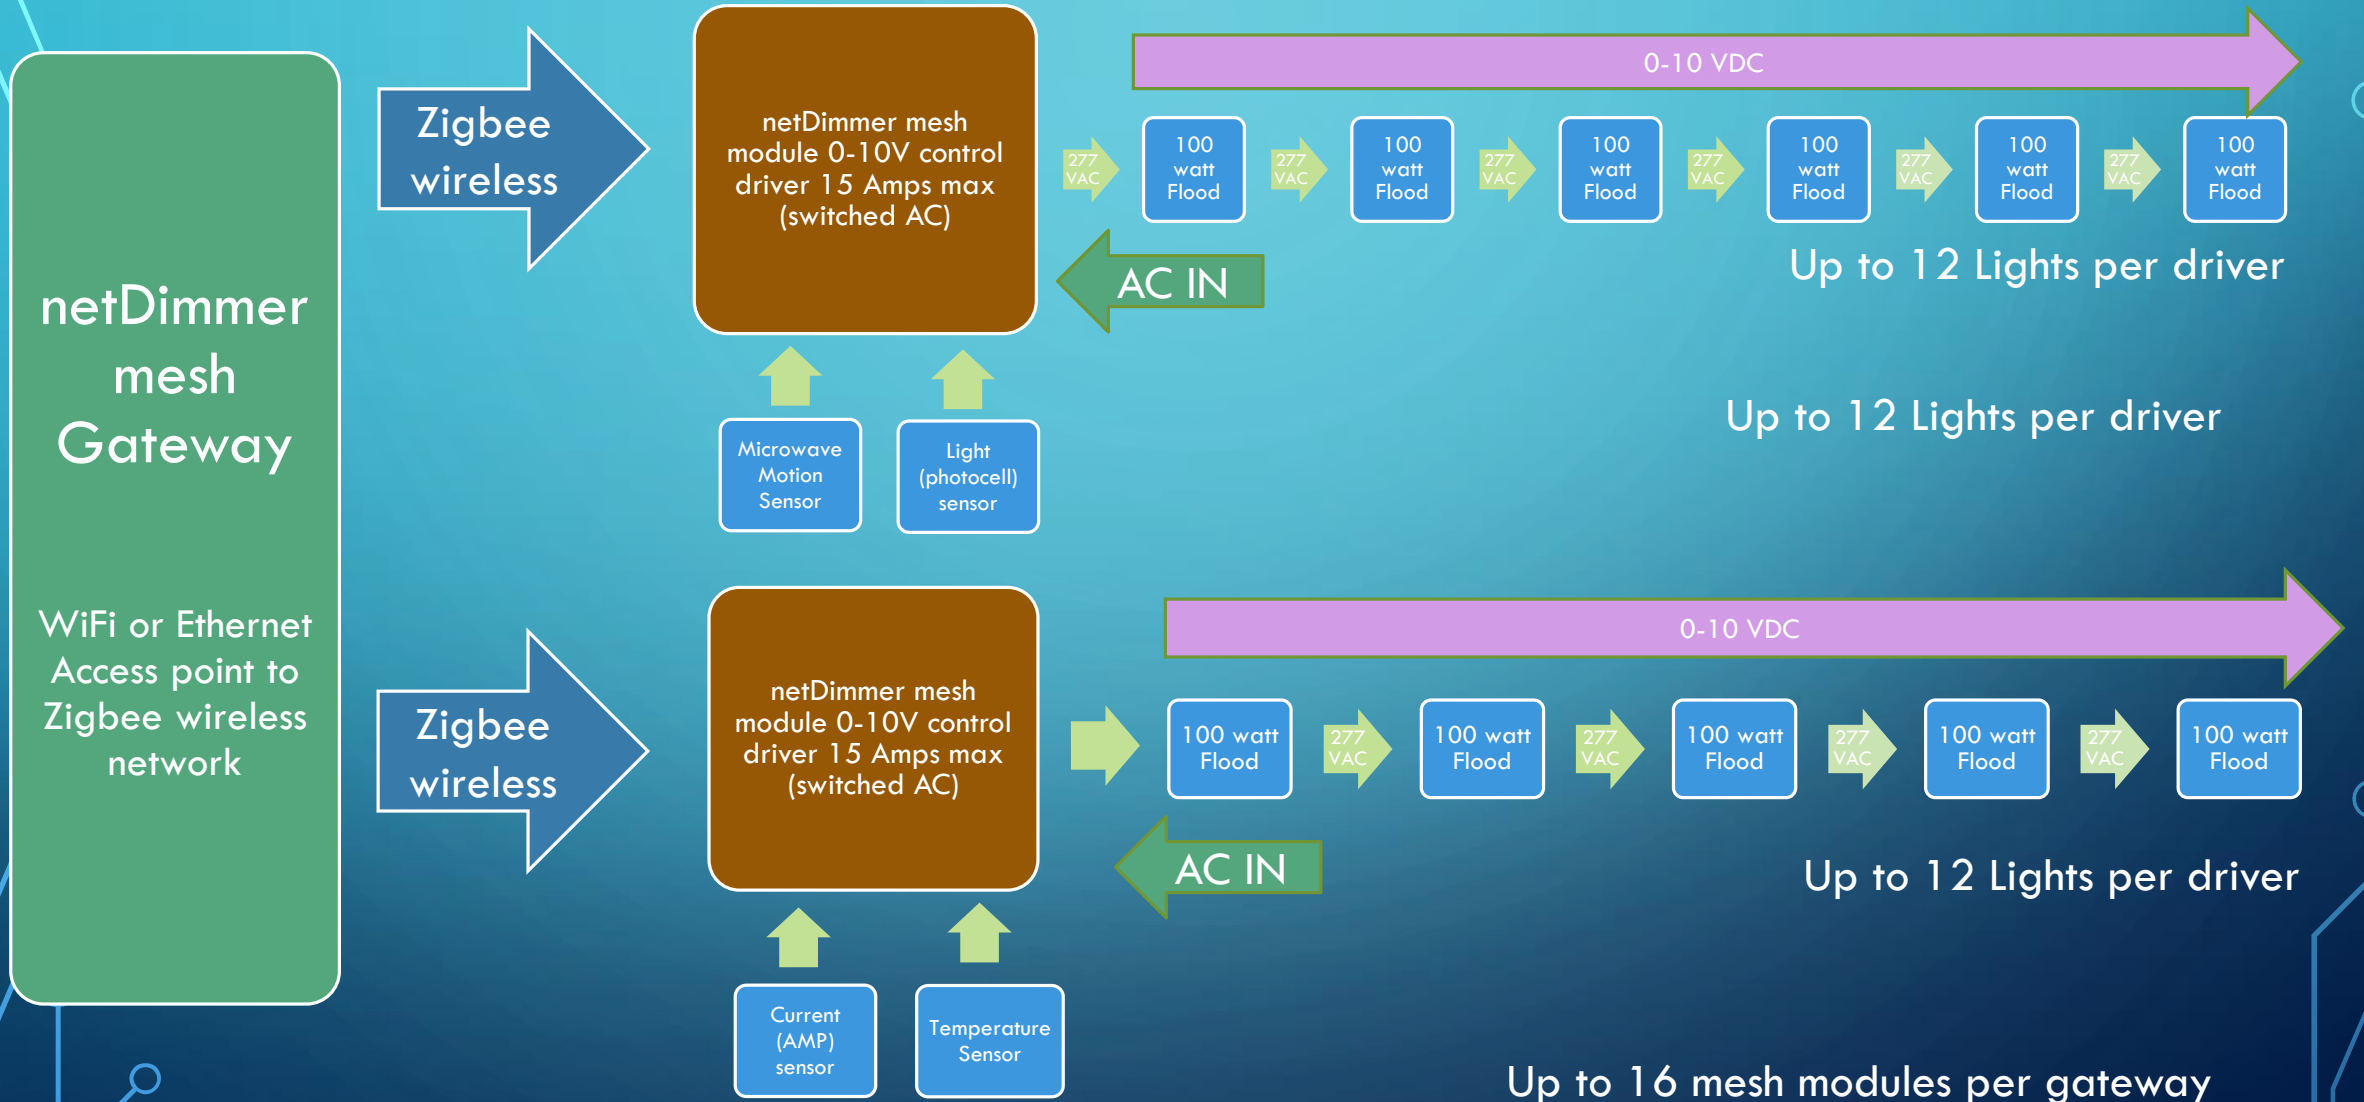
netDimmer mesh Gateway

WiFi or Ethernet Access point to Zigbee wireless network

Zigbee wireless

netDimmer mesh module 0-10V control driver 15 Amps max (switched AC)

0-10 VDC

277 VAC

100 watt Flood

277 VAC

100 watt Flood

277 VAC

100 watt Flood

277 VAC

100 watt Flood

277 VAC

100 watt Flood

277 VAC

100 watt Flood

AC IN

Up to 12 Lights per driver

Microwave Motion Sensor

Light (photocell) sensor

Up to 12 Lights per driver

Zigbee wireless

netDimmer mesh module 0-10V control driver 15 Amps max (switched AC)

0-10 VDC

100 watt Flood

277 VAC

100 watt Flood

277 VAC

100 watt Flood

277 VAC

100 watt Flood

277 VAC

100 watt Flood

AC IN

Up to 12 Lights per driver

Current (AMP) sensor

Temperature Sensor

Up to 16 mesh modules per gateway